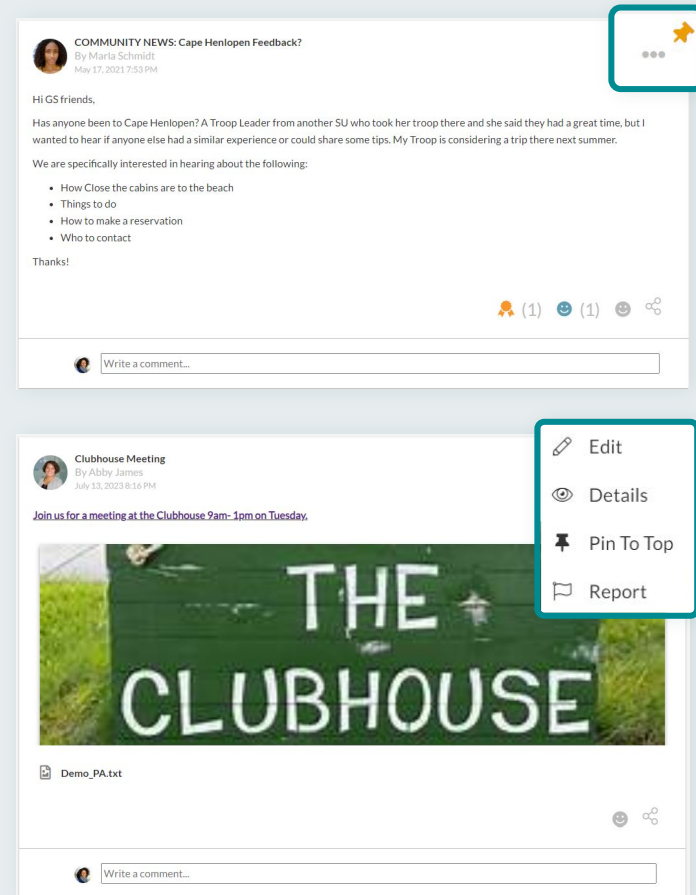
COMMUNITY NEWS: Cape Henlopen Feedback?
By Marla Schmidt
May 17, 2021 7:53 PM

Hi GS friends,

Has anyone been to Cape Henlopen? A Troop Leader from another SU who took her troop there and she said they had a great time, but I wanted to hear if anyone else had a similar experience or could share some tips. My Troop is considering a trip there next summer.

We are specifically interested in hearing about the following:

- How Close the cabins are to the beach
- Things to do
- How to make a reservation
- Who to contact

Thanks!

(1) (1)

Write a comment...

Clubhouse Meeting
By Abby James
July 13, 2023 8:16 PM

Edit
Details
Pin To Top
Report

Join us for a meeting at the Clubhouse 9am- 1pm on Tuesday.

THE CLUBHOUSE

Demo_PA.txt

Write a comment...